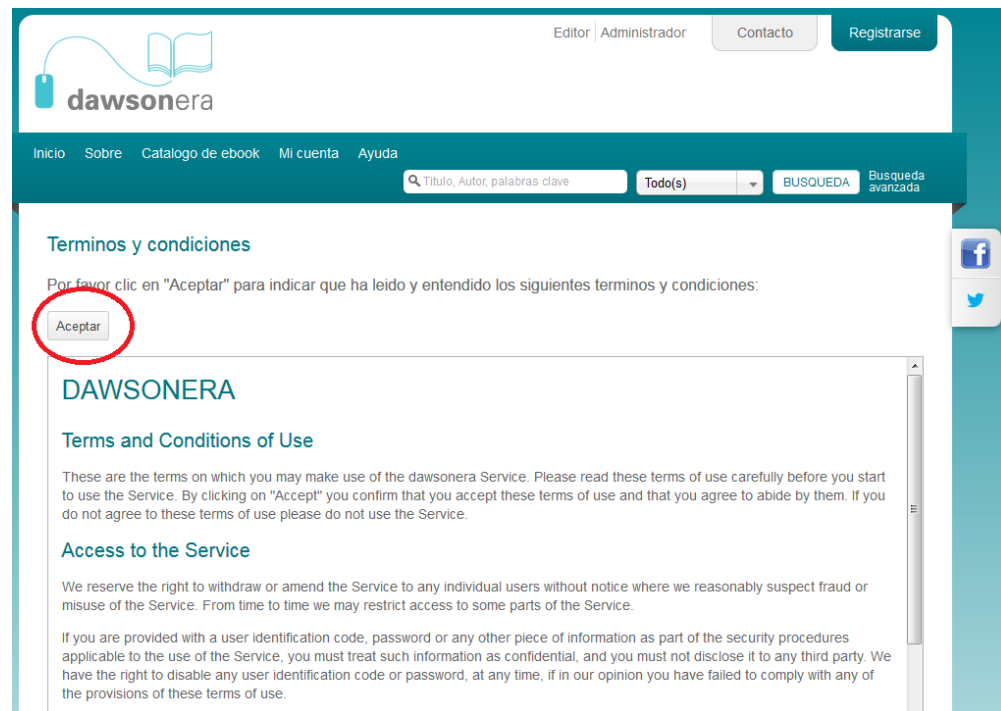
dawsonera

Editor | Administrador

Contacto

Registrarse

Inicio Sobre Catalogo de ebook Mi cuenta Ayuda

Titulo, Autor, palabras clave

Todo(s)

BUSQUEDA

Busqueda avanzada

Terminos y condiciones

Por favor clic en "Aceptar" para indicar que ha leido y entendido los siguientes terminos y condiciones:

Aceptar

DAWSONERA

Terms and Conditions of Use

These are the terms on which you may make use of the dawsonera Service. Please read these terms of use carefully before you start to use the Service. By clicking on "Accept" you confirm that you accept these terms of use and that you agree to abide by them. If you do not agree to these terms of use please do not use the Service.

Access to the Service

We reserve the right to withdraw or amend the Service to any individual users without notice where we reasonably suspect fraud or misuse of the Service. From time to time we may restrict access to some parts of the Service.

If you are provided with a user identification code, password or any other piece of information as part of the security procedures applicable to the use of the Service, you must treat such information as confidential, and you must not disclose it to any third party. We have the right to disable any user identification code or password, at any time, if in our opinion you have failed to comply with any of the provisions of these terms of use.